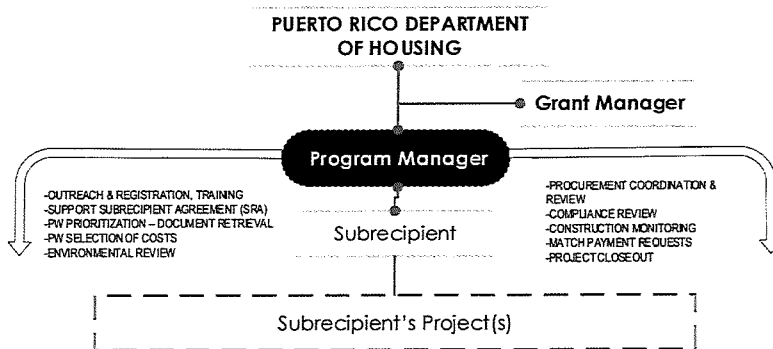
PUERTO RICO DEPARTMENT OF HOUSING

Grant Manager

Program Manager

-OUTREACH & REGISTRATION, TRAINING
-SUPPORT SUBRECIPIENT AGREEMENT (SRA)
-PW PRIORITIZATION – DOCUMENT RETRIEVAL
-PW SELECTION OF COSTS
-ENVIRONMENTAL REVIEW

-PROCUREMENT COORDINATION & REVIEW
-COMPLIANCE REVIEW
-CONSTRUCTION MONITORING
-MATCH PAYMENT REQUESTS
-PROJECT CLOSEOUT

Subrecipient

Subrecipient's Project(s)